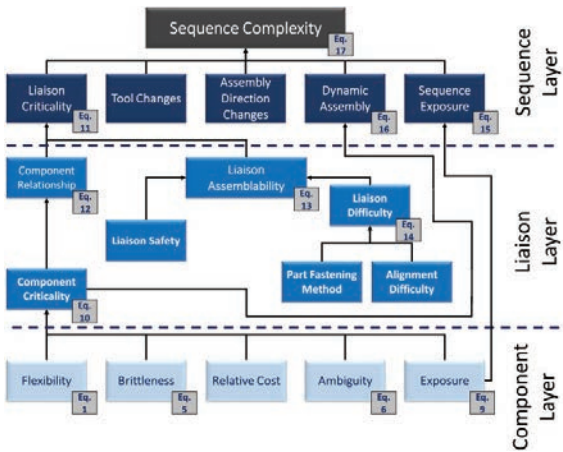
Sequence Complexity
Eq. 17

Liaison Criticality
Eq. 11

Tool Changes

Assembly Direction Changes

Dynamic Assembly
Eq. 16

Sequence Exposure
Eq. 15

Sequence Layer

Component Relationship
Eq. 12

Liaison Assemblability
Eq. 13

Liaison Safety

Liaison Difficulty
Eq. 14

Part Fastening Method

Alignment Difficulty

Component Criticality
Eq. 10

Liaison Layer

Flexibility
Eq. 1

Brittleness
Eq. 5

Relative Cost

Ambiguity
Eq. 6

Exposure
Eq. 9

Component Layer